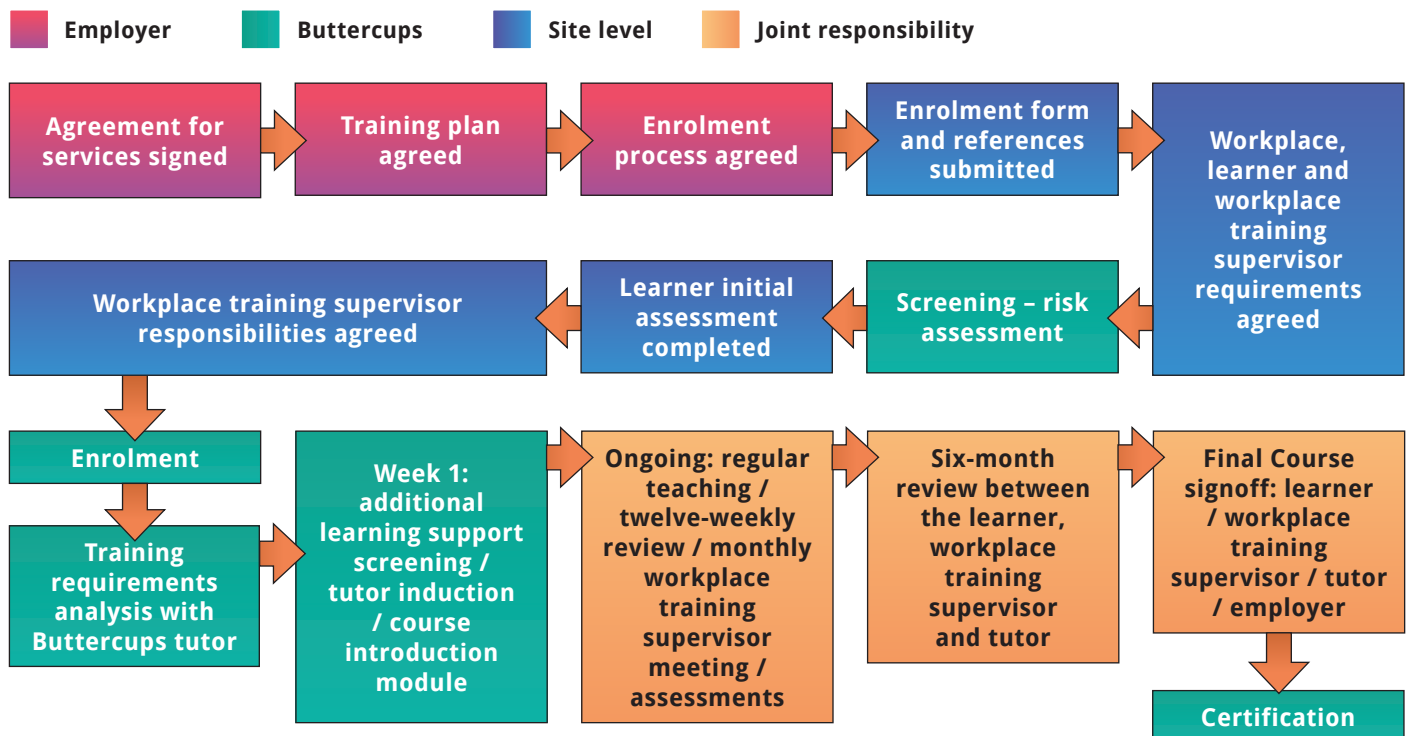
Employer | Buttercups | Site level | Joint responsibility

Agreement for services signed

Training plan agreed

Enrolment process agreed

Enrolment form and references submitted

Workplace, learner and workplace training supervisor requirements agreed

Screening – risk assessment

Learner initial assessment completed

Workplace training supervisor responsibilities agreed

Enrolment

Training requirements analysis with Buttercups tutor

Week 1: additional learning support screening / tutor induction / course introduction module

Ongoing: regular teaching / twelve-weekly review / monthly workplace training supervisor meeting / assessments

Six-month review between the learner, workplace training supervisor and tutor

Final Course signoff: learner / workplace training supervisor / tutor / employer

Certification